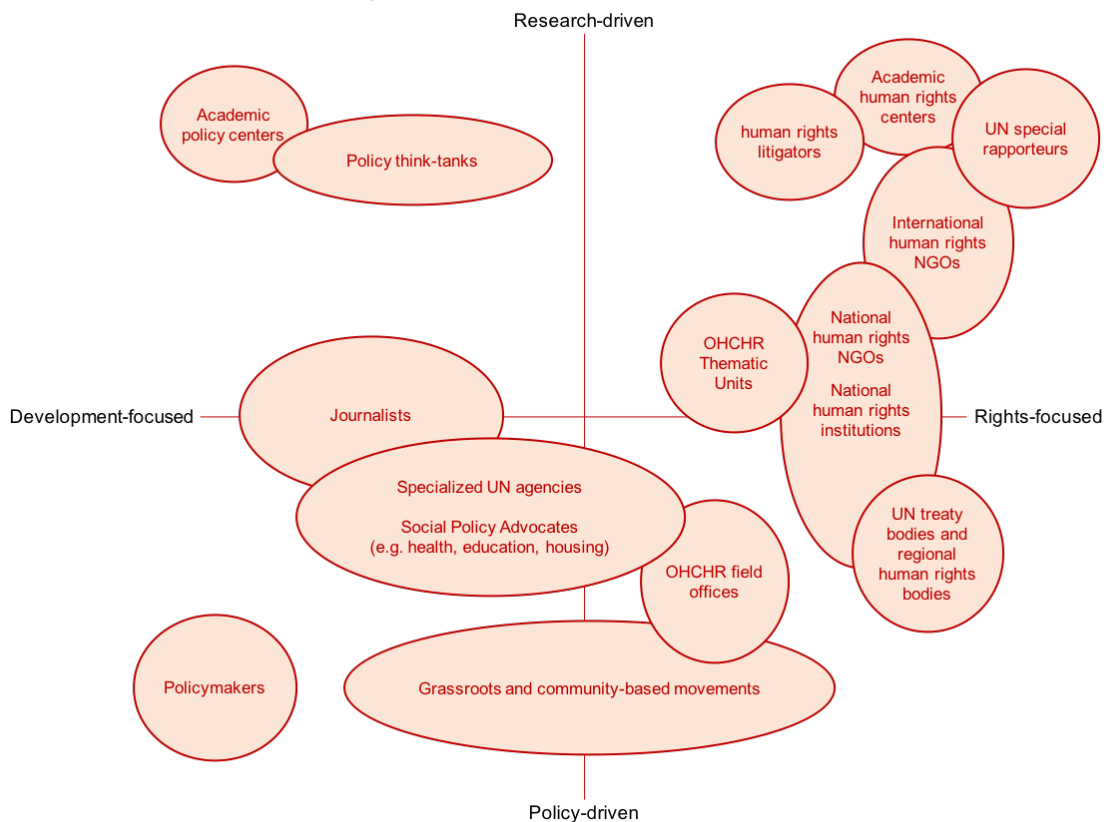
Research-driven

Academic policy centers

Policy think-tanks

human rights litigators

Academic human rights centers

UN special rapporteurs

International human rights NGOs

OHCHR Thematic Units

National human rights NGOs

National human rights institutions

Development-focused

Journalists

Rights-focused

Specialized UN agencies

Social Policy Advocates (e.g. health, education, housing)

OHCHR field offices

UN treaty bodies and regional human rights bodies

Policymakers

Grassroots and community-based movements

Policy-driven